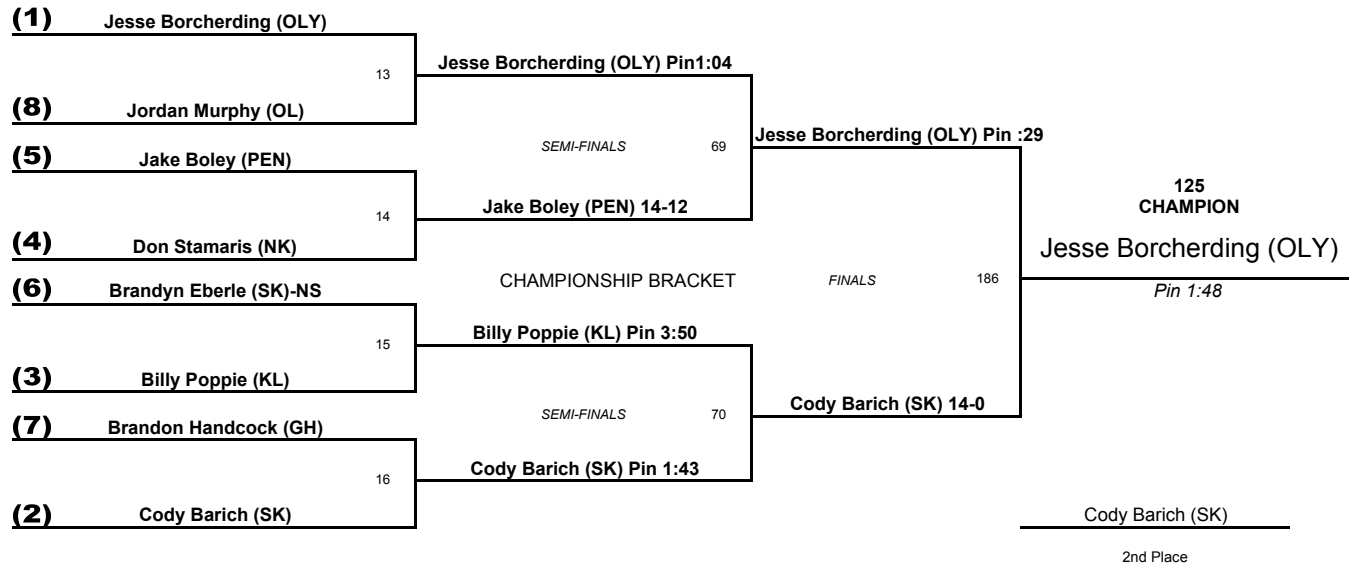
(1) Jesse Borcherding (OLY)

13

Jesse Borcherding (OLY) Pin1:04

(8) Jordan Murphy (OL)

SEMI-FINALS 69

Jesse Borcherding (OLY) Pin :29

(5) Jake Boley (PEN)

125
CHAMPION

14

Jake Boley (PEN) 14-12

Jesse Borcherding (OLY)

(4) Don Stamaris (NK)

CHAMPIONSHIP BRACKET

FINALS 186

Pin 1:48

(6) Brandyn Eberle (SK)-NS

Billy Poppie (KL) Pin 3:50

15

(3) Billy Poppie (KL)

SEMI-FINALS 70

Cody Barich (SK) 14-0

(7) Brandon Handcock (GH)

16

Cody Barich (SK) Pin 1:43

(2) Cody Barich (SK)

Cody Barich (SK)

2nd Place